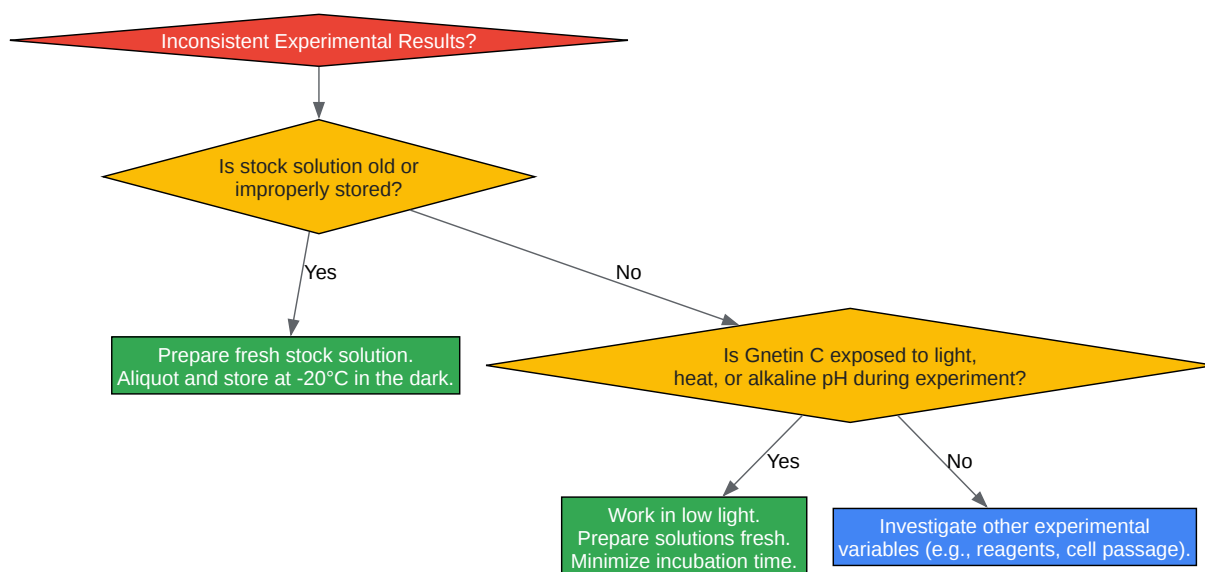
Inconsistent Experimental Results?

Is stock solution old or improperly stored?

Yes

No

Prepare fresh stock solution. Aliquot and store at -20°C in the dark.

Is Gnetin C exposed to light, heat, or alkaline pH during experiment?

Yes

No

Work in low light. Prepare solutions fresh. Minimize incubation time.

Investigate other experimental variables (e.g., reagents, cell passage).